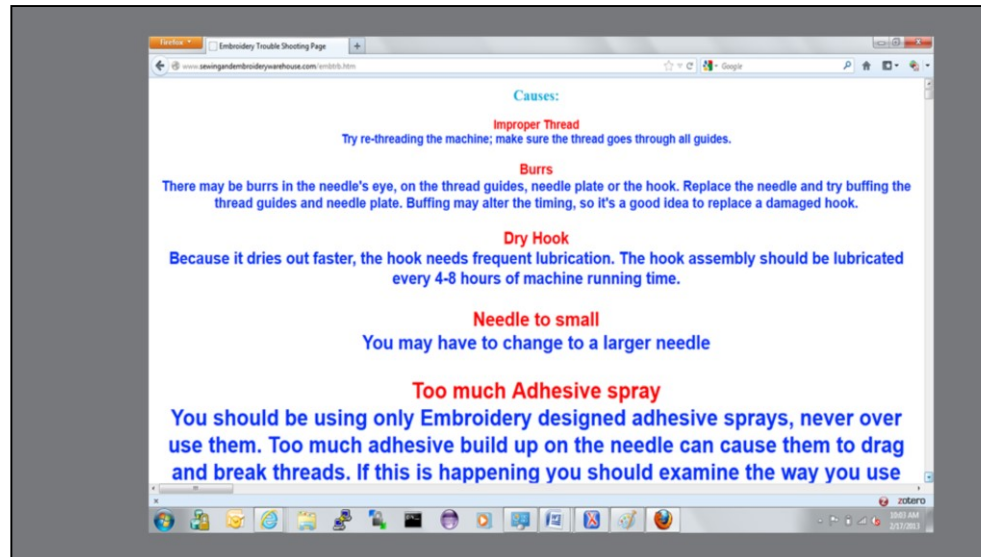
Firefox
Embroidery Trouble Shooting Page
+
www.sewingandembroiderywarehouse.com/embtrb.htm
Google

Causes:

Improper Thread
Try re-threading the machine; make sure the thread goes through all guides.

Burrs
There may be burrs in the needle's eye, on the thread guides, needle plate or the hook. Replace the needle and try buffing the thread guides and needle plate. Buffing may alter the timing, so it's a good idea to replace a damaged hook.

Dry Hook
Because it dries out faster, the hook needs frequent lubrication. The hook assembly should be lubricated every 4-8 hours of machine running time.

Needle to small
You may have to change to a larger needle

Too much Adhesive spray
You should be using only Embroidery designed adhesive sprays, never over use them. Too much adhesive build up on the needle can cause them to drag and break threads. If this is happening you should examine the way you use

zotero

10:03 AM
2/17/2013